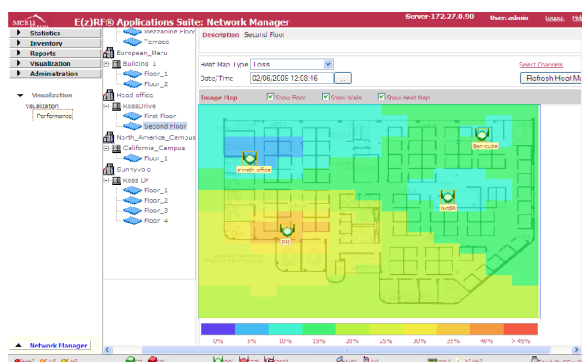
MERU E(z)RF® Applications Suite: Network Manager

Server-172.27.0.90 User: admin Logout Help

Statistics
Inventory
Reports
Visualization
Administration

Visualization
Visualization
Performance

Mezzanine Floor
Terrace
European_Meru
Building 1
Floor_1
Floor_2
Head office
KossDrive
First Floor
Second Floor
North_America_Campus
California_Campus
Floor_1
Sunnyvale
Koss Dr
Floor_1
Floor_2
Floor_3
Floor 4

Network Manager

Description Second Floor

Heat Map Type Loss
Date/Time 02/06/2006 12:08:16 ...

Select Channels
Refresh Heat Map

Image Map Show Floor Show Walls Show Heat Maps

Senthil office
Barricube
Nevada
PH

0% 5% 10% 15% 20% 25% 30% 35% 40% > 45%